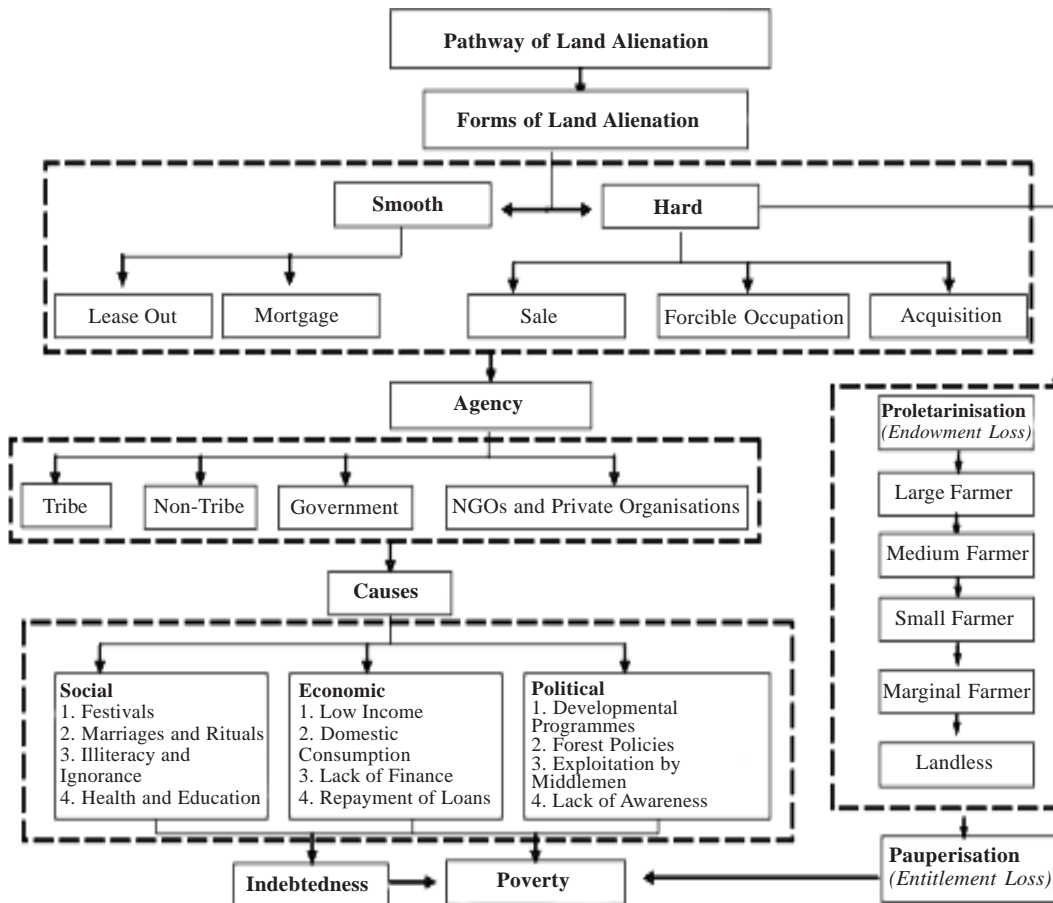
Pathway of Land Alienation

Forms of Land Alienation

Smooth

Hard

Lease Out

Mortgage

Sale

Forcible Occupation

Acquisition

Agency

Tribe

Non-Tribe

Government

NGOs and Private Organisations

Causes

Social
1. Festivals
2. Marriages and Rituals
3. Illiteracy and Ignorance
4. Health and Education

Economic
1. Low Income
2. Domestic Consumption
3. Lack of Finance
4. Repayment of Loans

Political
1. Developmental Programmes
2. Forest Policies
3. Exploitation by Middlemen
4. Lack of Awareness

Proletarinisation
*(Endowment Loss)*

Large Farmer

Medium Farmer

Small Farmer

Marginal Farmer

Landless

Pauperisation
*(Entitlement Loss)*

Indebtedness

Poverty